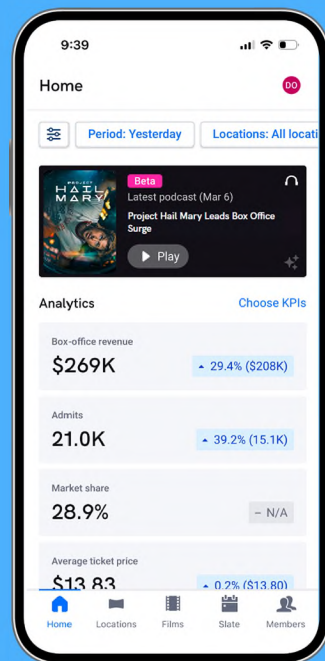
9:39

Home

DO

Period: Yesterday

Locations: All locati

PROJECT HAIL MARY

Beta

Latest podcast (Mar 6)

Project Hail Mary Leads Box Office Surge

Play

Analytics

Choose KPIs

Box-office revenue

$269K

29.4% ($208K)

Admits

21.0K

39.2% (15.1K)

Market share

28.9%

– N/A

Average ticket price

$13.83

0.2% ($13.80)

Home

Locations

Films

Slate

Members